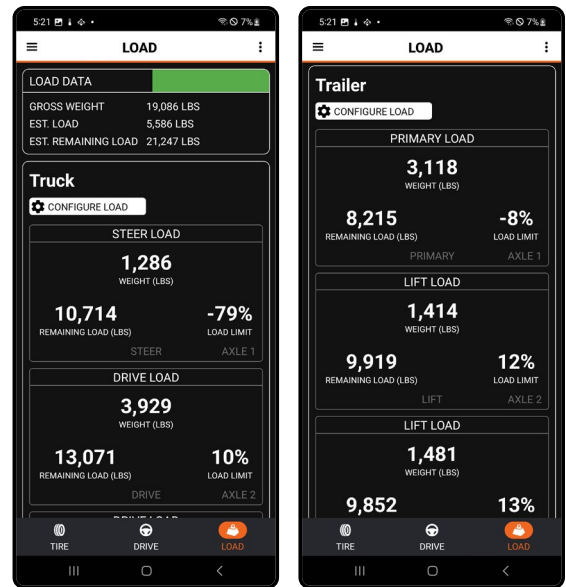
5:21 7%

LOAD

LOAD DATA

| GROSS WEIGHT | 19,086 LBS |
|---|---|
| EST. LOAD | 5,586 LBS |
| EST. REMAINING LOAD | 21,247 LBS |

Truck

CONFIGURE LOAD

STEER LOAD

1,286
WEIGHT (LBS)

10,714
REMAINING LOAD (LBS)

-79%
LOAD LIMIT

STEER AXLE 1

DRIVE LOAD

3,929
WEIGHT (LBS)

13,071
REMAINING LOAD (LBS)

10%
LOAD LIMIT

DRIVE AXLE 2

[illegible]

TIRE DRIVE LOAD

5:21 7%

LOAD

Trailer

CONFIGURE LOAD

PRIMARY LOAD

3,118
WEIGHT (LBS)

8,215
REMAINING LOAD (LBS)

-8%
LOAD LIMIT

PRIMARY AXLE 1

LIFT LOAD

1,414
WEIGHT (LBS)

9,919
REMAINING LOAD (LBS)

12%
LOAD LIMIT

LIFT AXLE 2

LIFT LOAD

1,481
WEIGHT (LBS)

9,852

13%

TIRE DRIVE LOAD